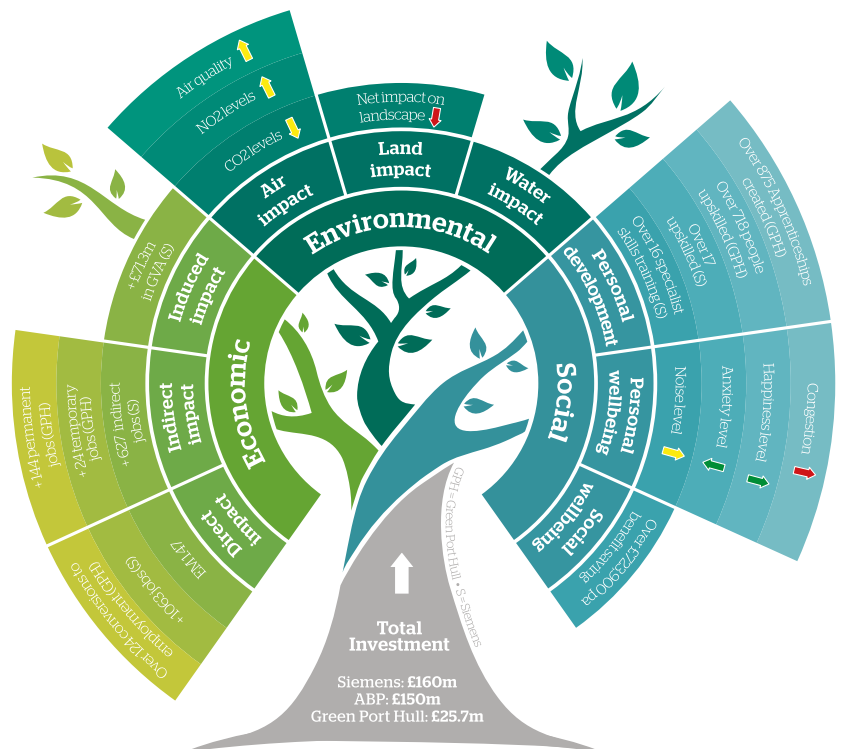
Air quality

NO2 levels

CO2 levels

Net impact on landscape

Air impact

Land impact

Water impact

Environmental

+£71.3m in GVA (S)

Induced impact

Over 875 Apprenticeships created (GPH)

Over 718 people upskilled (GPH)

Over 17 upskilled (S)

Over 16 specialist skills training (S)

Personal development

+144 permanent jobs (GPH)

+24 temporary jobs (GPH)

+627 indirect jobs (S)

Indirect impact

Economic

Social

Personal wellbeing

Noise level

Anxiety level

Happiness level

Congestion

£M1.47

+1063 jobs (S)

Over 124 conversions to employment (GPH)

Direct impact

Social wellbeing

Over £723,900 pa benefit saving

GPH = Green Port Hull • S = Siemens

Total Investment

Siemens: £160m
ABP: £150m
Green Port Hull: £25.7m